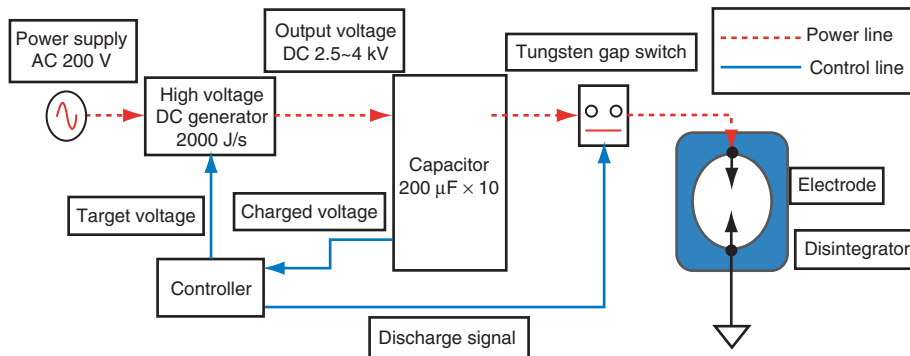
Power supply
AC 200 V

High voltage
DC generator
2000 J/s

Output voltage
DC 2.5~4 kV

Capacitor
200 μF × 10

Tungsten gap switch

Power line
Control line

Electrode

Disintegrator

Target voltage

Charged voltage

Controller

Discharge signal